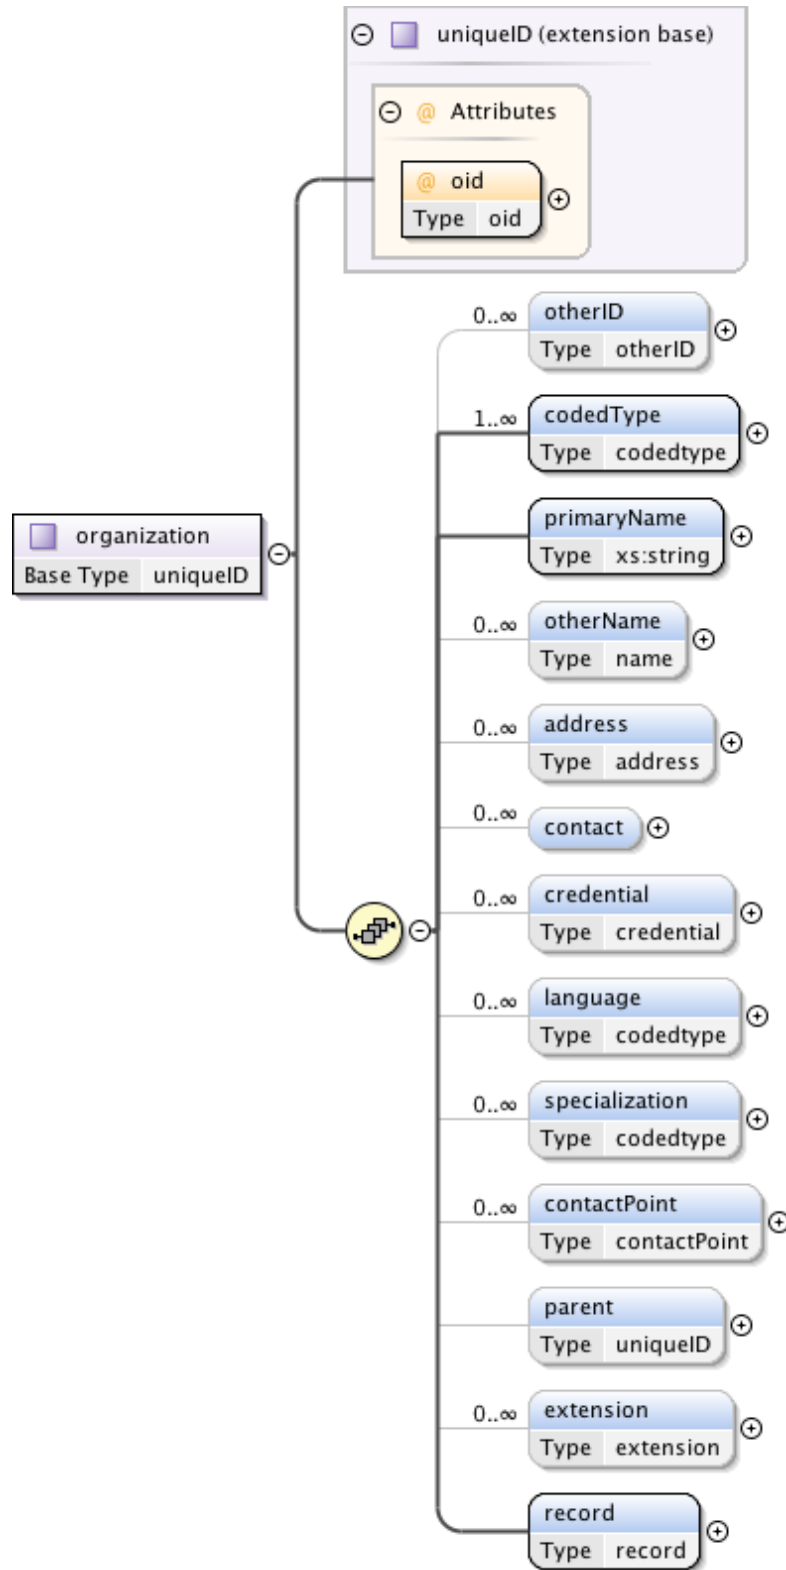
uniqueID (extension base)

Attributes

@ oid
Type oid

organization
Base Type uniqueID

0..∞ otherID
Type otherID

1..∞ codedType
Type codedtype

primaryName
Type xs:string

0..∞ otherName
Type name

0..∞ address
Type address

0..∞ contact

0..∞ credential
Type credential

0..∞ language
Type codedtype

0..∞ specialization
Type codedtype

0..∞ contactPoint
Type contactPoint

parent
Type uniqueID

0..∞ extension
Type extension

record
Type record